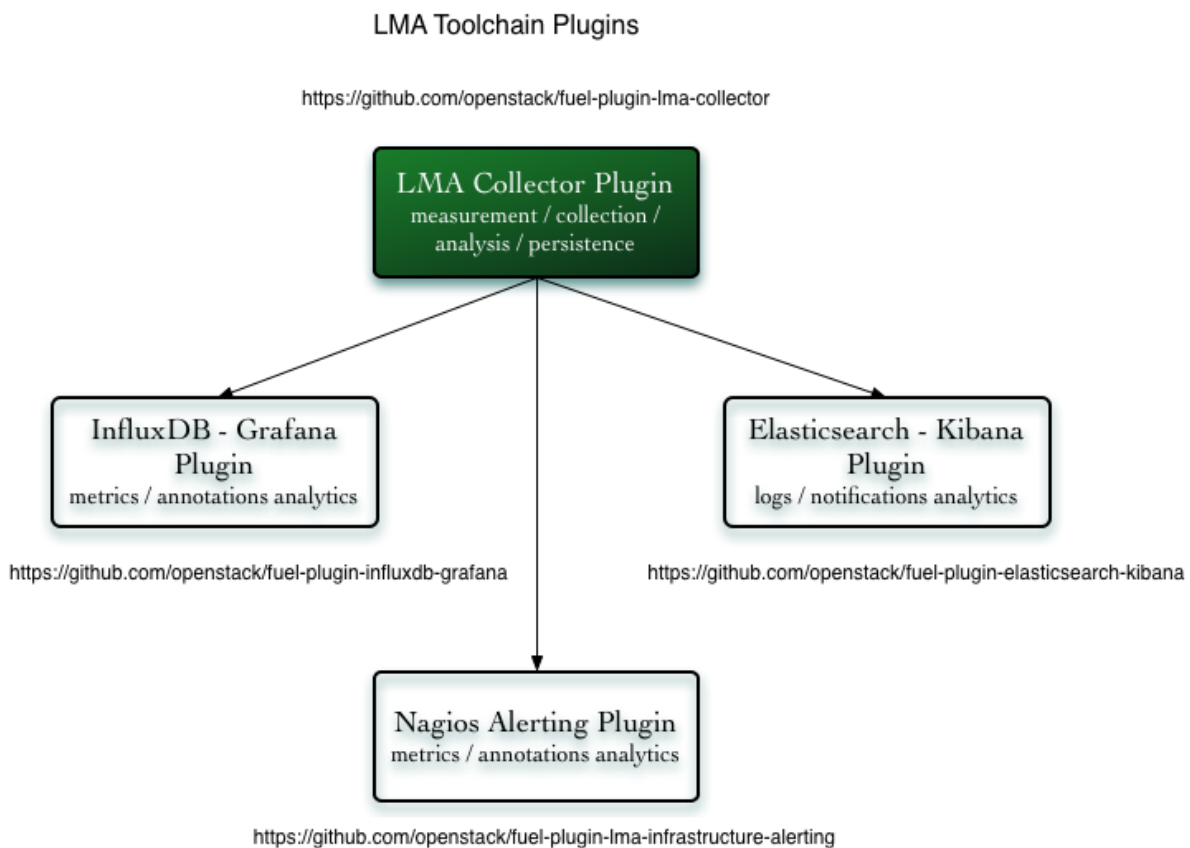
LMA Toolchain Plugins

https://github.com/openstack/fuel-plugin-lma-collector

LMA Collector Plugin
measurement / collection / analysis / persistence

InfluxDB - Grafana Plugin
metrics / annotations analytics

https://github.com/openstack/fuel-plugin-influxdb-grafana

Elasticsearch - Kibana Plugin
logs / notifications analytics

https://github.com/openstack/fuel-plugin-elasticsearch-kibana

Nagios Alerting Plugin
metrics / annotations analytics

https://github.com/openstack/fuel-plugin-lma-infrastructure-alerting